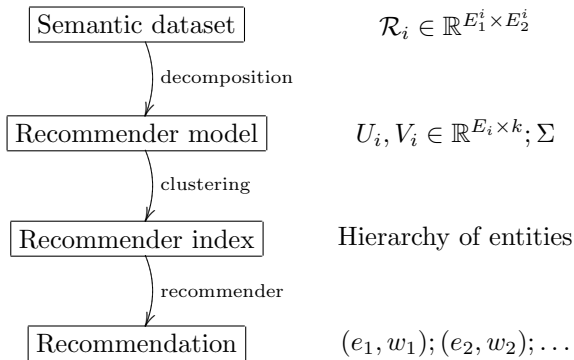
Semantic dataset $\mathcal{R}_i \in \mathbb{R}^{E_1^i \times E_2^i}$

decomposition

Recommender model $U_i, V_i \in \mathbb{R}^{E_i \times k}; \Sigma$

clustering

Recommender index Hierarchy of entities

recommender

Recommendation $(e_1, w_1); (e_2, w_2); \ldots$